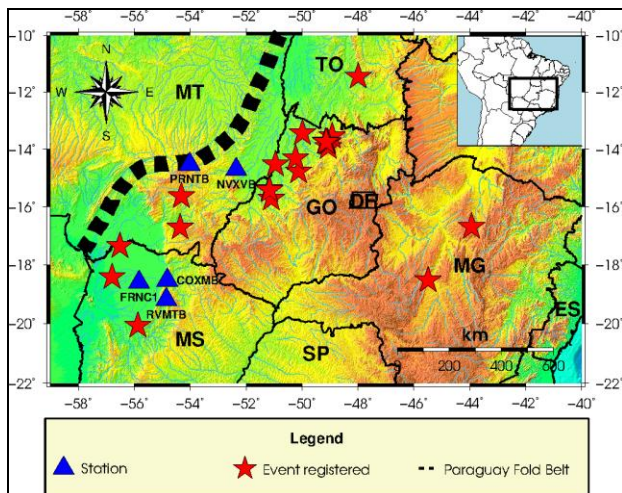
-58° -56° -54° -52° -50° -48° -46° -44° -42° -40°

-10° -12° -14° -16° -18° -20° -22°

N
W E
S

MT

TO

PRNTB

NVXVB

GO

DF

MG

FRNC1

COXMB

RVMTB

MS

SP

ES

km
200 400 600

-10° -12° -14° -16° -18° -20° -22°

-58° -56° -54° -52° -50° -48° -46° -44° -42° -40°

Legend

Station

Event registered

Paraguay Fold Belt